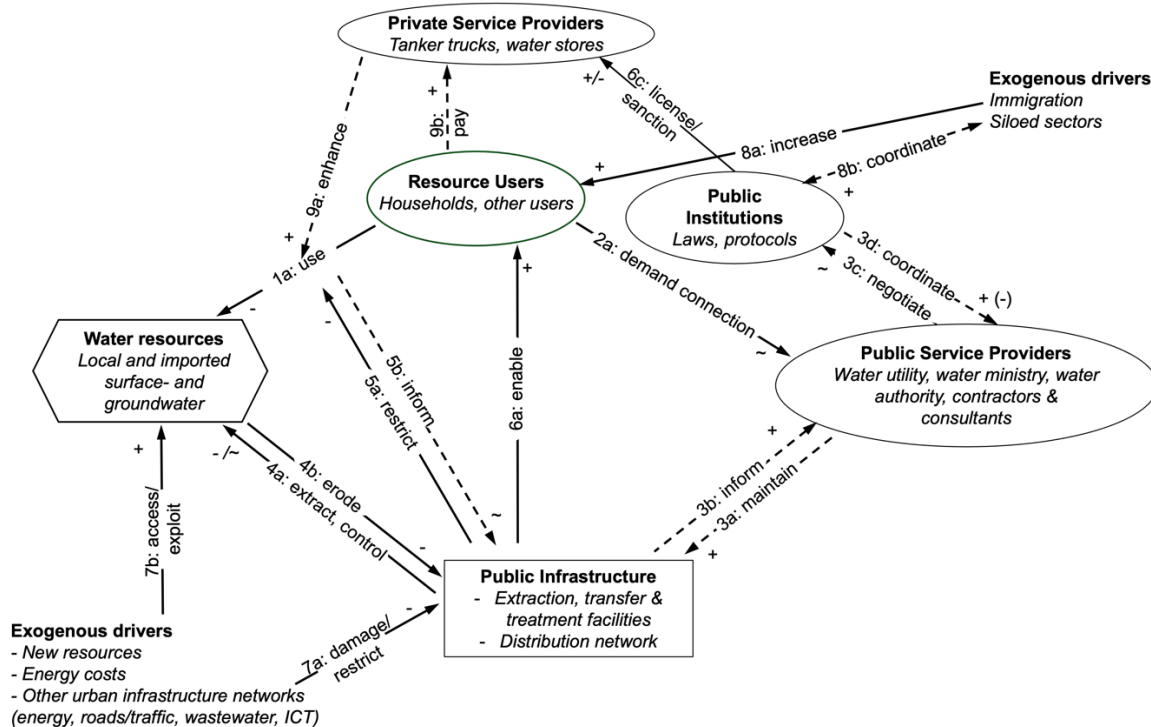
Private Service Providers
Tanker trucks, water stores

Exogenous drivers
Immigration
Siloed sectors

9a: enhance
+
9b: pay
+/-
6c: license/ sanction
8a: increase
+
8b: coordinate
+

Resource Users
Households, other users

Public Institutions
Laws, protocols

+
1a: use
-
2a: demand connection
~
3d: coordinate
3c: negotiate
~
+ (-)

Water resources
Local and imported surface- and groundwater

-
5b: inform
5a: restrict
6a: enable
+

Public Service Providers
Water utility, water ministry, water authority, contractors & consultants

+
- /~
4b: erode
4a: extract, control
~
+
3b: inform
3a: maintain
+
7b: access/ exploit
-

Public Infrastructure
- Extraction, transfer & treatment facilities
- Distribution network

-
7a: damage/ restrict

Exogenous drivers
- New resources
- Energy costs
- Other urban infrastructure networks (energy, roads/traffic, wastewater, ICT)